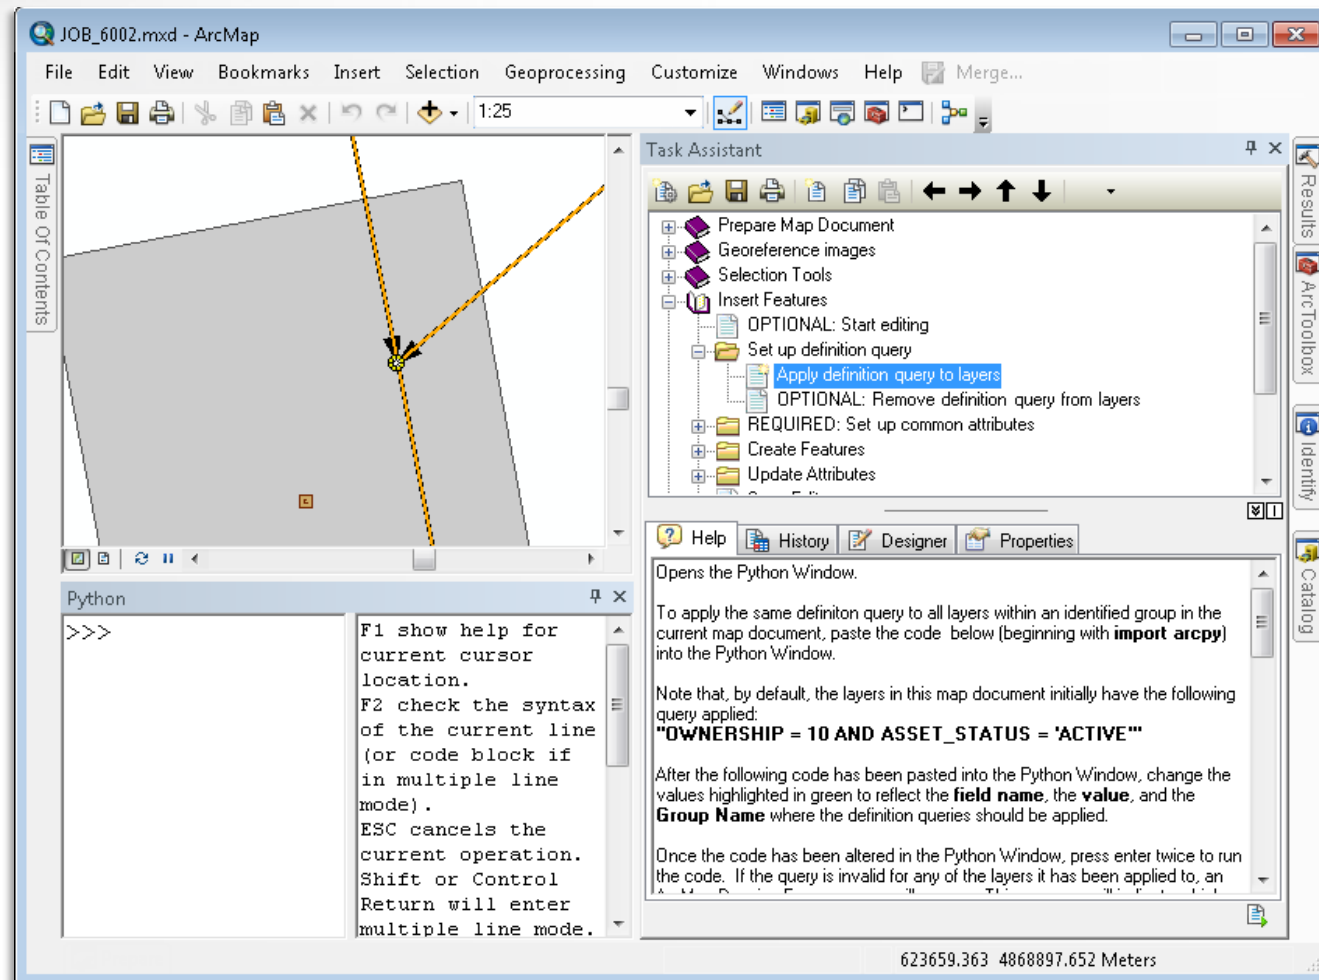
JOB_6002.mxd - ArcMap

File Edit View Bookmarks Insert Selection Geoprocessing Customize Windows Help Merge...

1:25

Table Of Contents

Task Assistant

Prepare Map Document
Georeference images
Selection Tools
Insert Features
OPTIONAL: Start editing
Set up definition query
Apply definition query to layers
OPTIONAL: Remove definition query from layers
REQUIRED: Set up common attributes
Create Features
Update Attributes

Help History Designer Properties

Opens the Python Window.

To apply the same definiton query to all layers within an identified group in the current map document, paste the code below (beginning with **import arcpy**) into the Python Window.

Note that, by default, the layers in this map document initially have the following query applied:
**"OWNERSHIP = 10 AND ASSET_STATUS = 'ACTIVE'"**

After the following code has been pasted into the Python Window, change the values highlighted in green to reflect the **field name**, the **value**, and the **Group Name** where the definition queries should be applied.

Once the code has been altered in the Python Window, press enter twice to run the code. If the query is invalid for any of the layers it has been applied to, an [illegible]

Python

>>>

F1 show help for current cursor location.
F2 check the syntax of the current line (or code block if in multiple line mode).
ESC cancels the current operation.
Shift or Control Return will enter multiple line mode.

Results
ArcToolbox
Identify
Catalog

623659.363 4868897.652 Meters